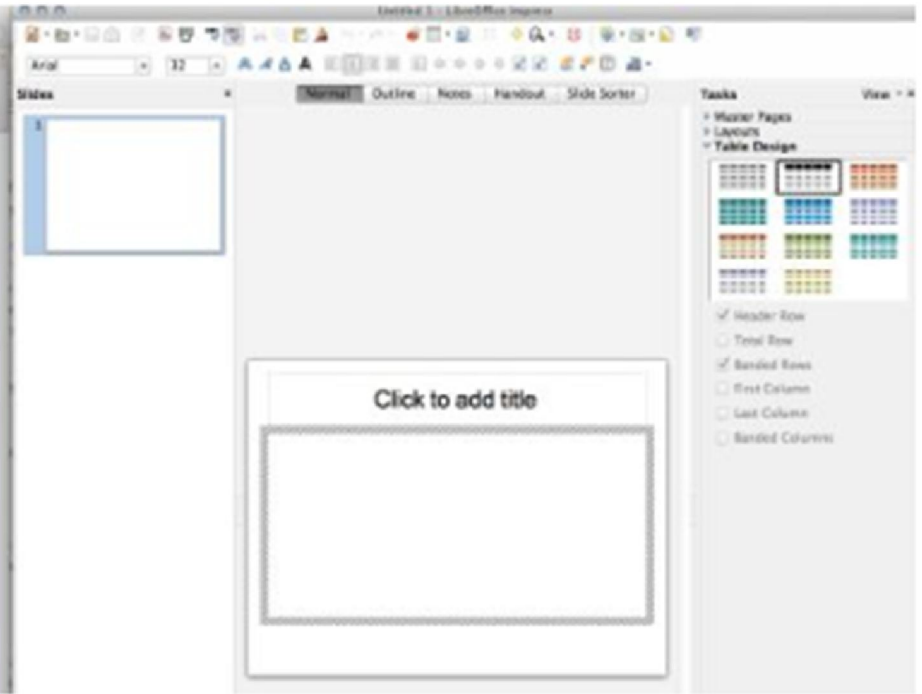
Untitled 1 - LibreOffice Impress

Arial
32

Slides
1

Normal
Outline
Notes
Handout
Slide Sorter

Tasks
View
Master Pages
Layouts
Table Design

Header Row
Total Row
Banded Rows
First Column
Last Column
Banded Columns

Click to add title